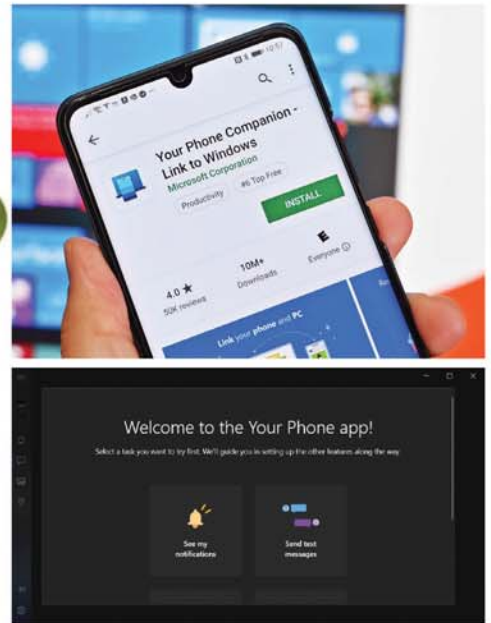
Your Phone Companion - Link to Windows

Microsoft Corporation

Productivity

#6 Top Free

INSTALL

4.0 ★

50K reviews

10M+

Downloads

E

Everyone ⓘ

Link your phone and PC

Welcome to the Your Phone app!

Select a task you want to try first. We'll guide you in setting up the other features along the way.

See my notifications

Send text messages